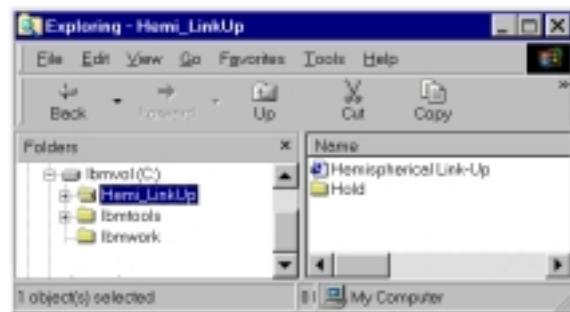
Exploring - Hemi_LinkUp

File Edit View Go Favorites Tools Help

Back Forward Up Cut Copy

Folders ×

Ibmvol (C:)
Hemi_LinkUp
Ibmtools
Ibmwork

Name
Hemispherical Link-Up
Hold

1 object(s) selected

My Computer